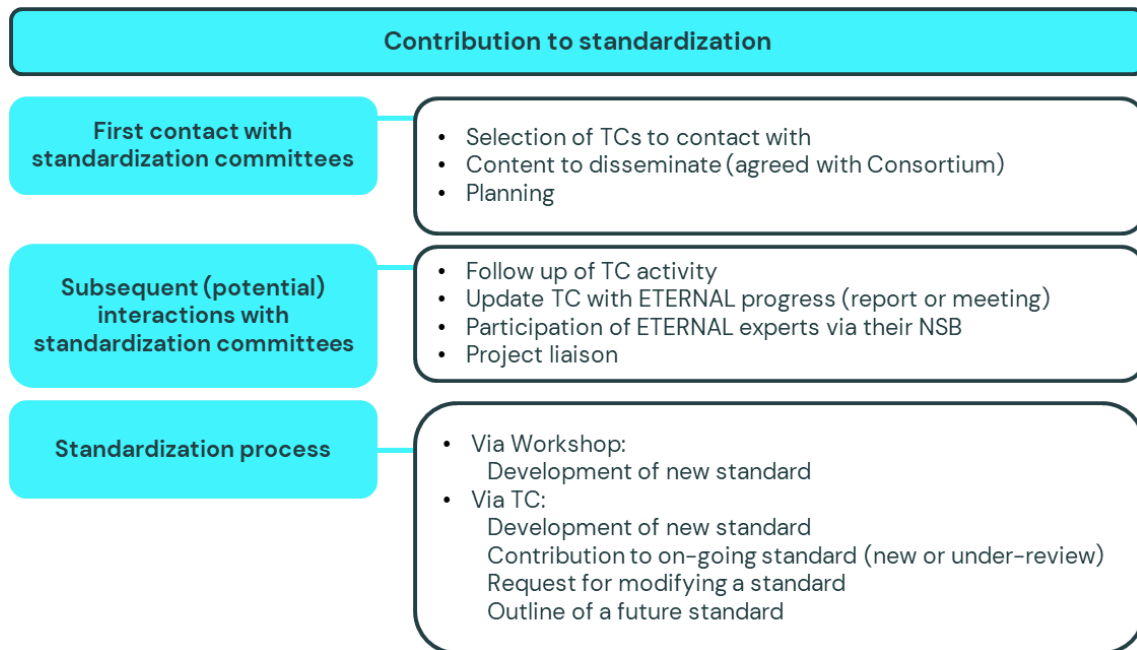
Contribution to standardization

First contact with standardization committees

- Selection of TCs to contact with
- Content to disseminate (agreed with Consortium)
- Planning

Subsequent (potential) interactions with standardization committees

- Follow up of TC activity
- Update TC with ETERNAL progress (report or meeting)
- Participation of ETERNAL experts via their NSB
- Project liaison

Standardization process

- Via Workshop:
  Development of new standard
- Via TC:
  Development of new standard
  Contribution to on-going standard (new or under-review)
  Request for modifying a standard
  Outline of a future standard